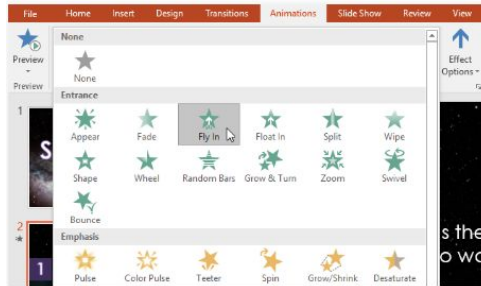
File Home Insert Design Transitions Animations Slide Show Review View

Preview

Preview

None

None

Entrance

Appear Fade Fly In Float In Split Wipe

Shape Wheel Random Bars Grow & Turn Zoom Swivel

Bounce

Emphasis

Pulse Color Pulse Teeter Spin Grow/Shrink Desaturate

Effect Options

1

S

2

1

s the

o wo